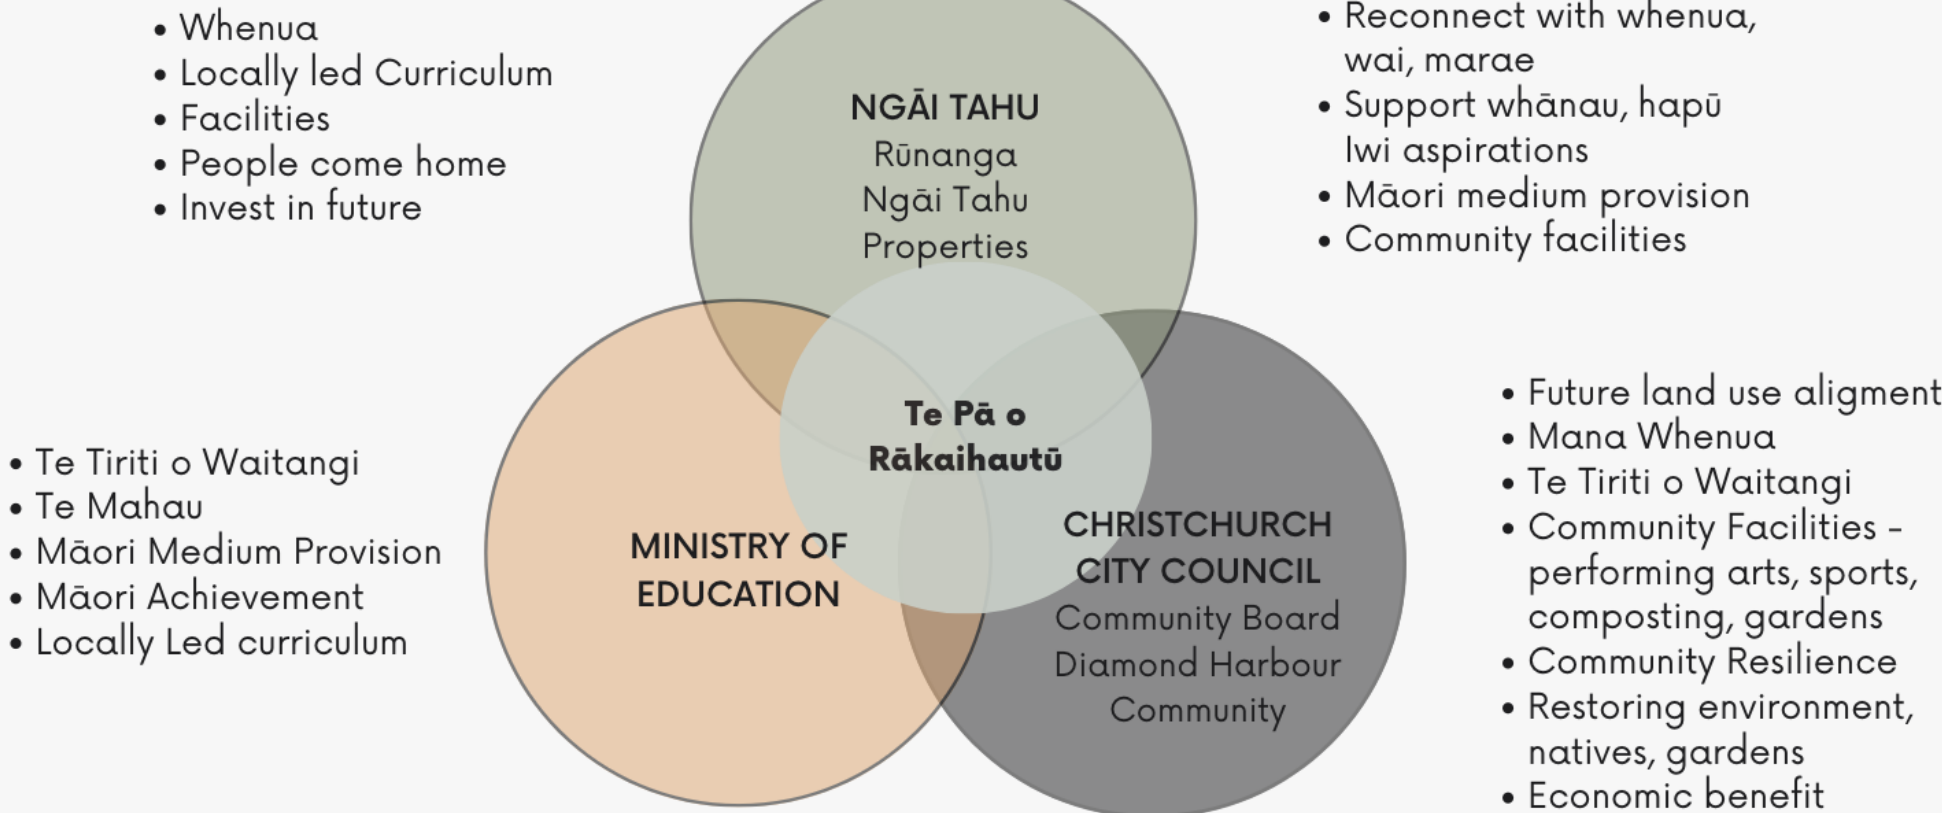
• Whenua
• Locally led Curriculum
• Facilities
• People come home
• Invest in future

NGĀI TAHU
Rūnanga
Ngāi Tahu
Properties

• Reconnect with whenua, wai, marae
• Support whānau, hapū Iwi aspirations
• Māori medium provision
• Community facilities

Te Pā o Rākaihautū

• Te Tiriti o Waitangi
• Te Mahau
• Māori Medium Provision
• Māori Achievement
• Locally Led curriculum

MINISTRY OF EDUCATION

CHRISTCHURCH CITY COUNCIL
Community Board
Diamond Harbour Community

• Future land use aligment
• Mana Whenua
• Te Tiriti o Waitangi
• Community Facilities - performing arts, sports, composting, gardens
• Community Resilience
• Restoring environment, natives, gardens
• Economic benefit